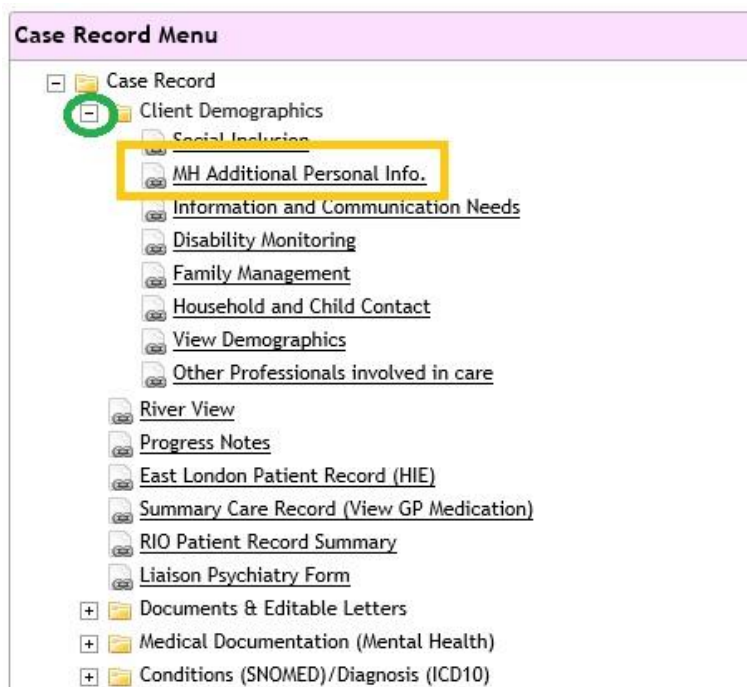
Case Record Menu

Case Record

Client Demographics

Social Inclusion

MH Additional Personal Info.

Information and Communication Needs

Disability Monitoring

Family Management

Household and Child Contact

View Demographics

Other Professionals involved in care

River View

Progress Notes

East London Patient Record (HIE)

Summary Care Record (View GP Medication)

RIO Patient Record Summary

Liaison Psychiatry Form

Documents & Editable Letters

Medical Documentation (Mental Health)

Conditions (SNOMED)/Diagnosis (ICD10)